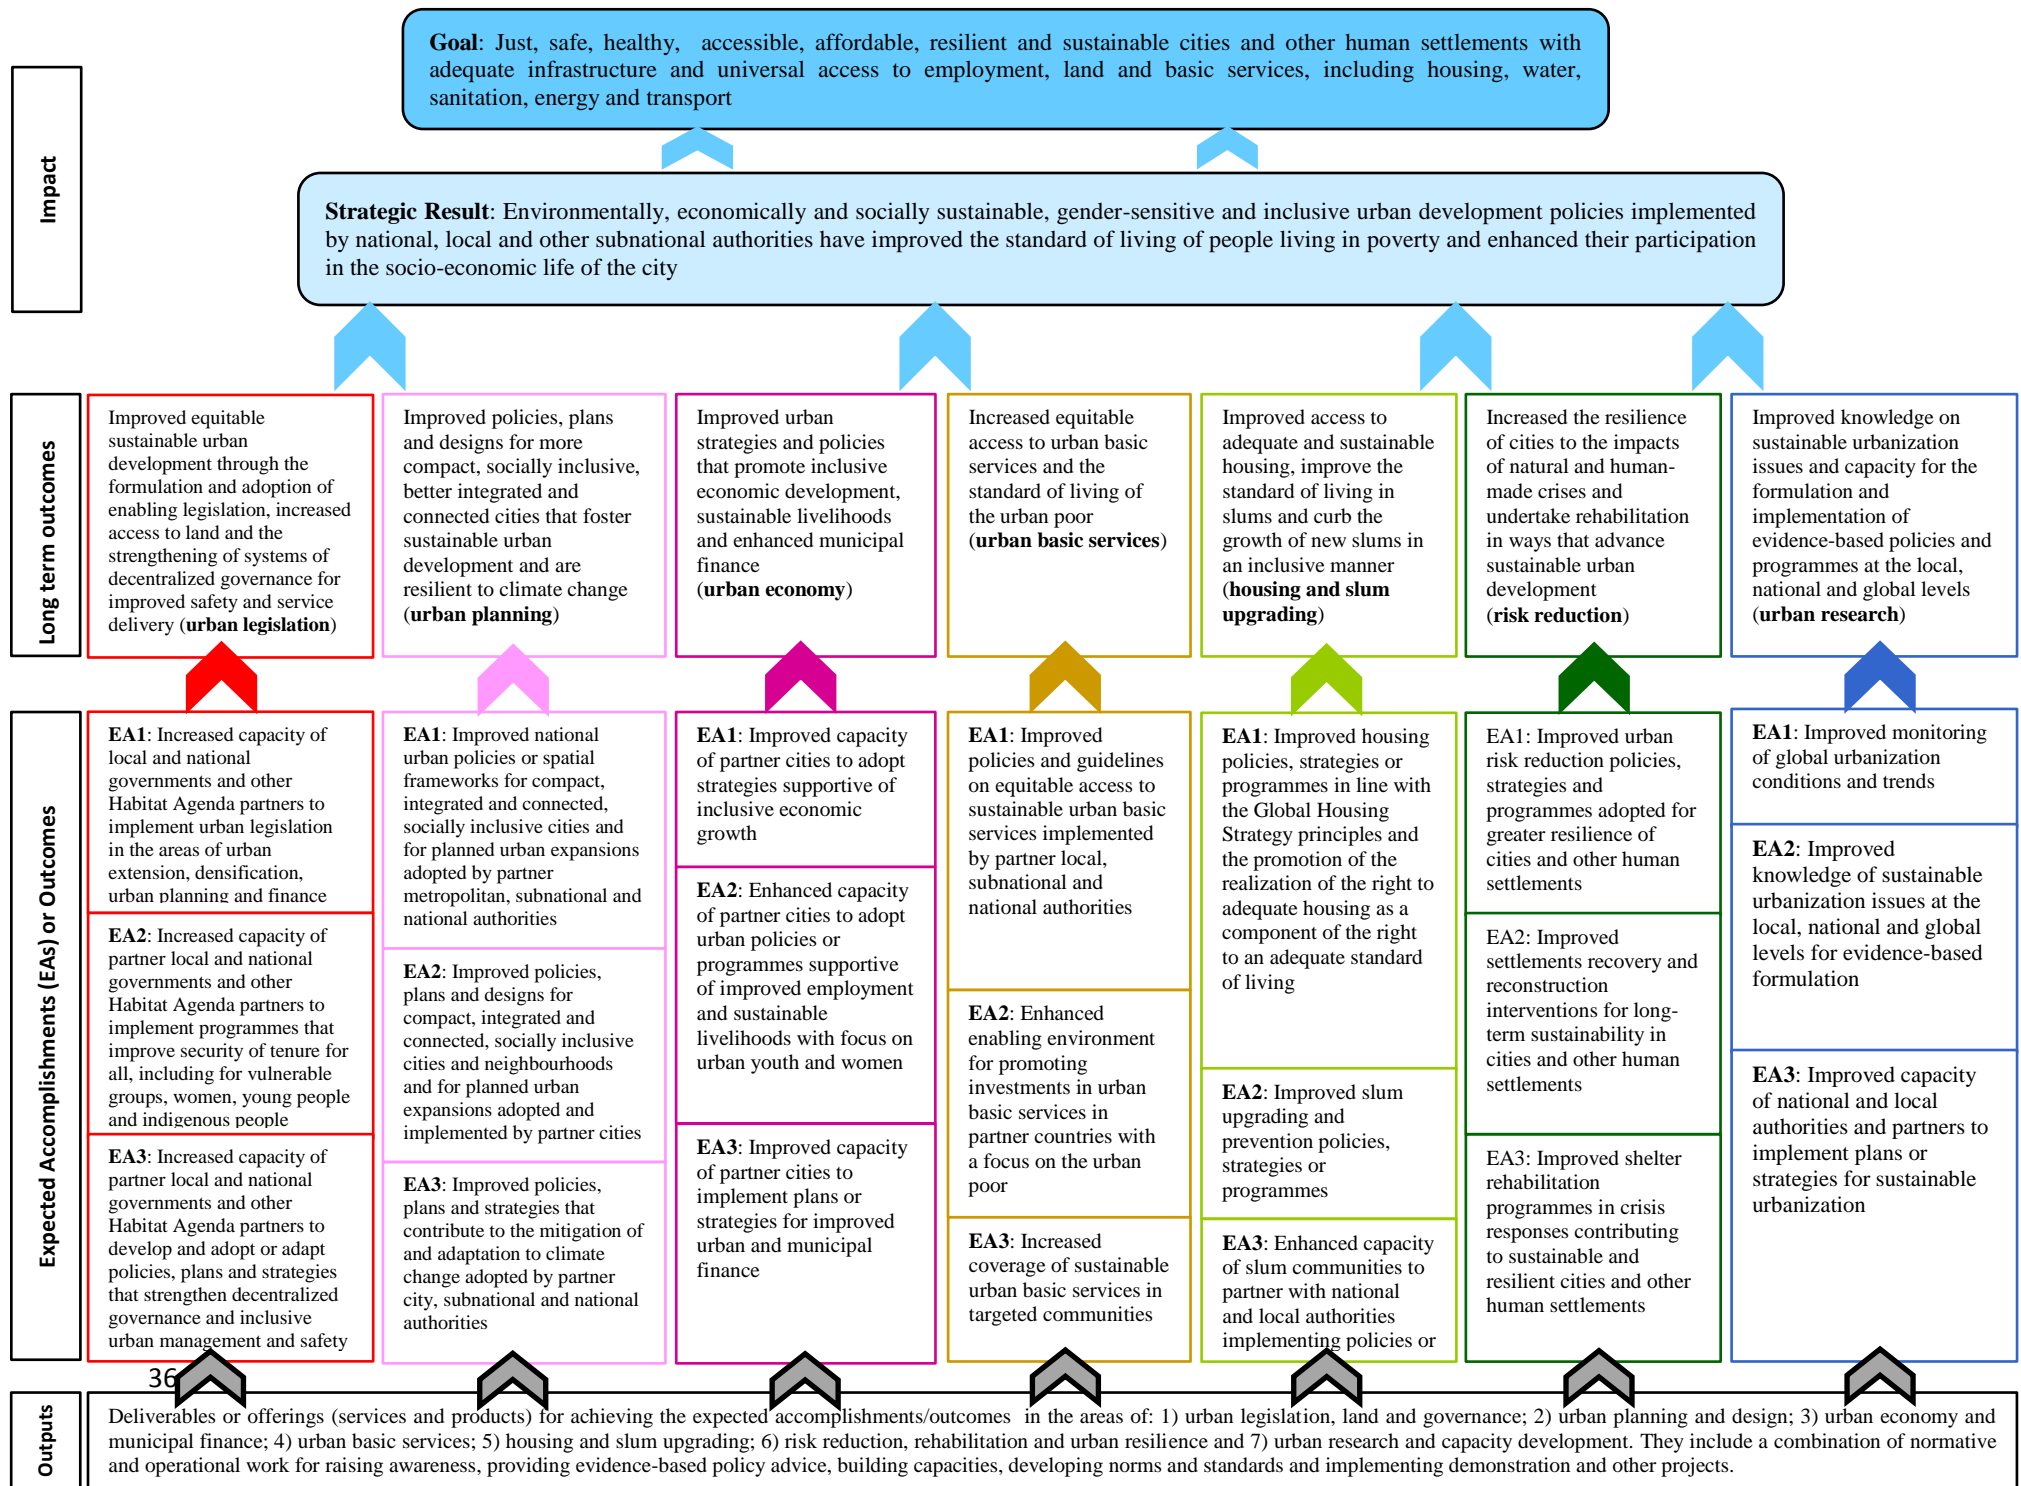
Impact

**Goal**: Just, safe, healthy, accessible, affordable, resilient and sustainable cities and other human settlements with adequate infrastructure and universal access to employment, land and basic services, including housing, water, sanitation, energy and transport

**Strategic Result**: Environmentally, economically and socially sustainable, gender-sensitive and inclusive urban development policies implemented by national, local and other subnational authorities have improved the standard of living of people living in poverty and enhanced their participation in the socio-economic life of the city

Long term outcomes

Improved equitable sustainable urban development through the formulation and adoption of enabling legislation, increased access to land and the strengthening of systems of decentralized governance for improved safety and service delivery (**urban legislation**)

Improved policies, plans and designs for more compact, socially inclusive, better integrated and connected cities that foster sustainable urban development and are resilient to climate change (**urban planning**)

Improved urban strategies and policies that promote inclusive economic development, sustainable livelihoods and enhanced municipal finance (**urban economy**)

Increased equitable access to urban basic services and the standard of living of the urban poor (**urban basic services**)

Improved access to adequate and sustainable housing, improve the standard of living in slums and curb the growth of new slums in an inclusive manner (**housing and slum upgrading**)

Increased the resilience of cities to the impacts of natural and human-made crises and undertake rehabilitation in ways that advance sustainable urban development (**risk reduction**)

Improved knowledge on sustainable urbanization issues and capacity for the formulation and implementation of evidence-based policies and programmes at the local, national and global levels (**urban research**)

Expected Accomplishments (EAs) or Outcomes

**EA1**: Increased capacity of local and national governments and other Habitat Agenda partners to implement urban legislation in the areas of urban extension, densification, urban planning and finance

**EA2**: Increased capacity of partner local and national governments and other Habitat Agenda partners to implement programmes that improve security of tenure for all, including for vulnerable groups, women, young people and indigenous people

**EA3**: Increased capacity of partner local and national governments and other Habitat Agenda partners to develop and adopt or adapt policies, plans and strategies that strengthen decentralized governance and inclusive urban management and safety

**EA1**: Improved national urban policies or spatial frameworks for compact, integrated and connected, socially inclusive cities and for planned urban expansions adopted by partner metropolitan, subnational and national authorities

**EA2**: Improved policies, plans and designs for compact, integrated and connected, socially inclusive cities and neighbourhoods and for planned urban expansions adopted and implemented by partner cities

**EA3**: Improved policies, plans and strategies that contribute to the mitigation of and adaptation to climate change adopted by partner city, subnational and national authorities

**EA1**: Improved capacity of partner cities to adopt strategies supportive of inclusive economic growth

**EA2**: Enhanced capacity of partner cities to adopt urban policies or programmes supportive of improved employment and sustainable livelihoods with focus on urban youth and women

**EA3**: Improved capacity of partner cities to implement plans or strategies for improved urban and municipal finance

**EA1**: Improved policies and guidelines on equitable access to sustainable urban basic services implemented by partner local, subnational and national authorities

**EA2**: Enhanced enabling environment for promoting investments in urban basic services in partner countries with a focus on the urban poor

**EA3**: Increased coverage of sustainable urban basic services in targeted communities

**EA1**: Improved housing policies, strategies or programmes in line with the Global Housing Strategy principles and the promotion of the realization of the right to adequate housing as a component of the right to an adequate standard of living

**EA2**: Improved slum upgrading and prevention policies, strategies or programmes

**EA3**: Enhanced capacity of slum communities to partner with national and local authorities implementing policies or

EA1: Improved urban risk reduction policies, strategies and programmes adopted for greater resilience of cities and other human settlements

EA2: Improved settlements recovery and reconstruction interventions for long-term sustainability in cities and other human settlements

EA3: Improved shelter rehabilitation programmes in crisis responses contributing to sustainable and resilient cities and other human settlements

**EA1**: Improved monitoring of global urbanization conditions and trends

**EA2**: Improved knowledge of sustainable urbanization issues at the local, national and global levels for evidence-based formulation

**EA3**: Improved capacity of national and local authorities and partners to implement plans or strategies for sustainable urbanization

36

Outputs

Deliverables or offerings (services and products) for achieving the expected accomplishments/outcomes in the areas of: 1) urban legislation, land and governance; 2) urban planning and design; 3) urban economy and municipal finance; 4) urban basic services; 5) housing and slum upgrading; 6) risk reduction, rehabilitation and urban resilience and 7) urban research and capacity development. They include a combination of normative and operational work for raising awareness, providing evidence-based policy advice, building capacities, developing norms and standards and implementing demonstration and other projects.